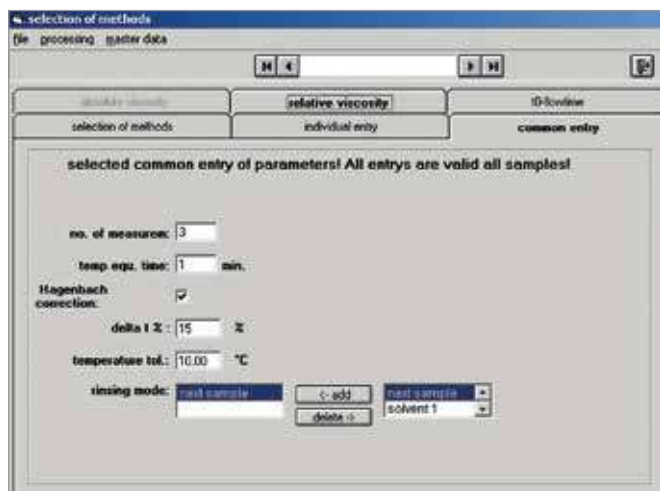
selection of methods

file processing master data

absolute viscosity | relative viscosity | ID-flowtime

selection of methods | individual entry | common entry

selected common entry of parameters! All entrys are valid all samples!

no. of measurem: 3

temp equ. time: 1 min.

Hagenbach correction: ☑

delta t %: 15 %

temperature tol.: 10.00 °C

rinsing mode: next sample

<- add

delete ->

next sample
solvent 1